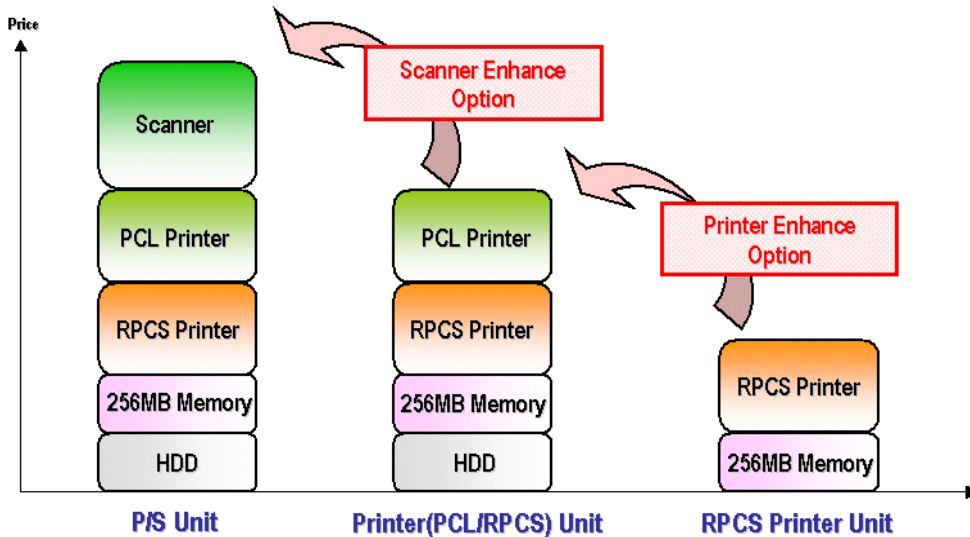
Price

Scanner Enhance Option

Scanner

PCL Printer

RPCS Printer

256MB Memory

HDD

PCL Printer

RPCS Printer

256MB Memory

HDD

Printer Enhance Option

RPCS Printer

256MB Memory

P/S Unit

Printer(PCL/RPCS) Unit

RPCS Printer Unit